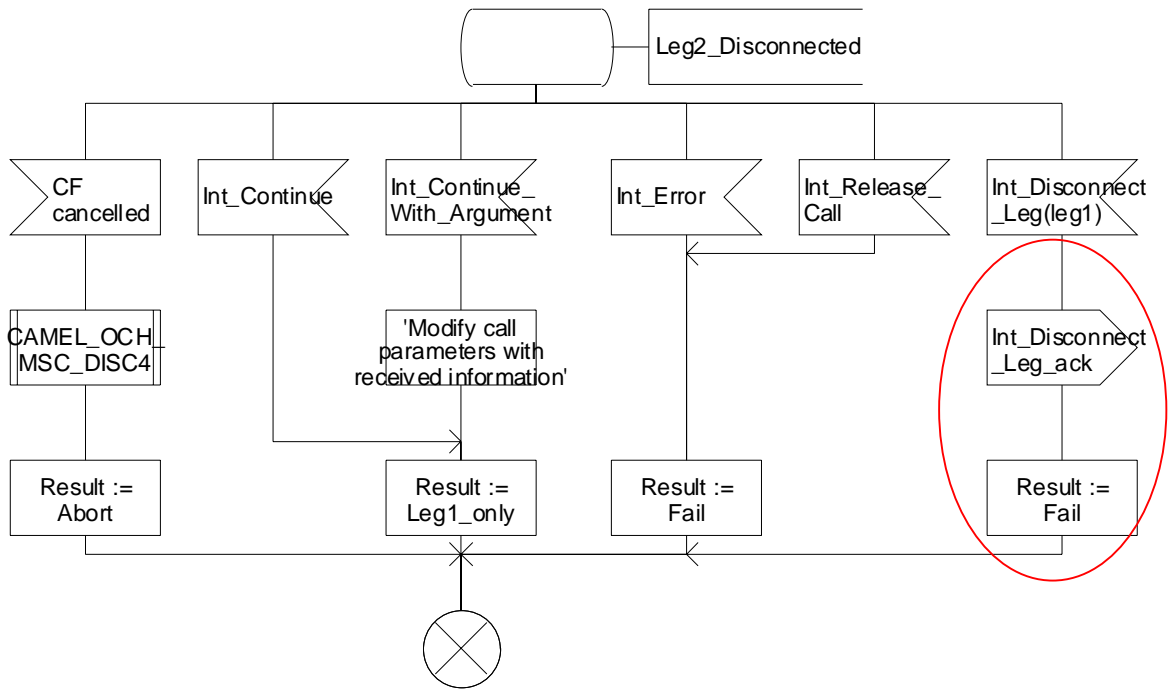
Leg2_Disconnected

CF cancelled

Int_Continue

Int_Continue_ With_Argument

Int_Error

Int_Release_ Call

Int_Disconnect _Leg(leg1)

CAMEL_OCH_ MSC_DISC4

'Modify call parameters with received information'

Int_Disconnect _Leg_ack

Result := Abort

Result := Leg1_only

Result := Fail

Result := Fail